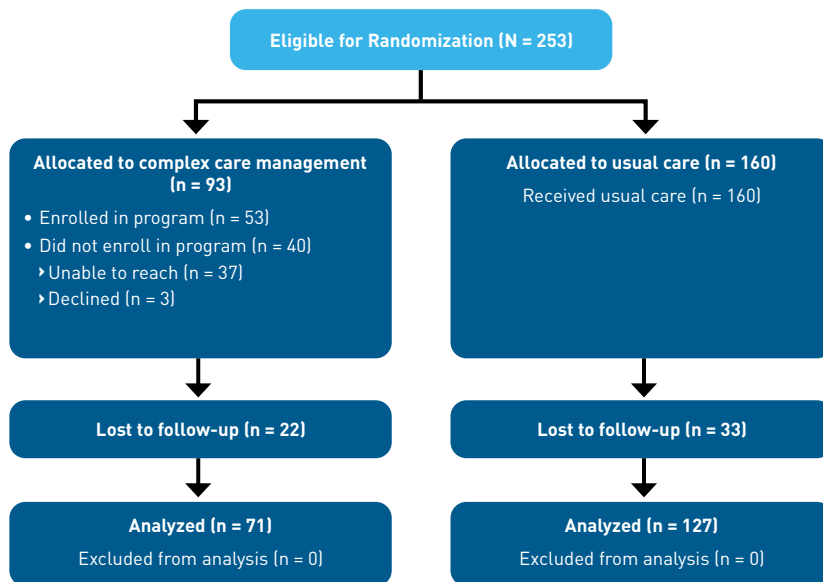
Eligible for Randomization (N = 253)

Allocated to complex care management (n = 93)

- Enrolled in program (n = 53)
- Did not enroll in program (n = 40)
  - Unable to reach (n = 37)
  - Declined (n = 3)

Allocated to usual care (n = 160)

Received usual care (n = 160)

Lost to follow-up (n = 22)

Lost to follow-up (n = 33)

Analyzed (n = 71)

Excluded from analysis (n = 0)

Analyzed (n = 127)

Excluded from analysis (n = 0)